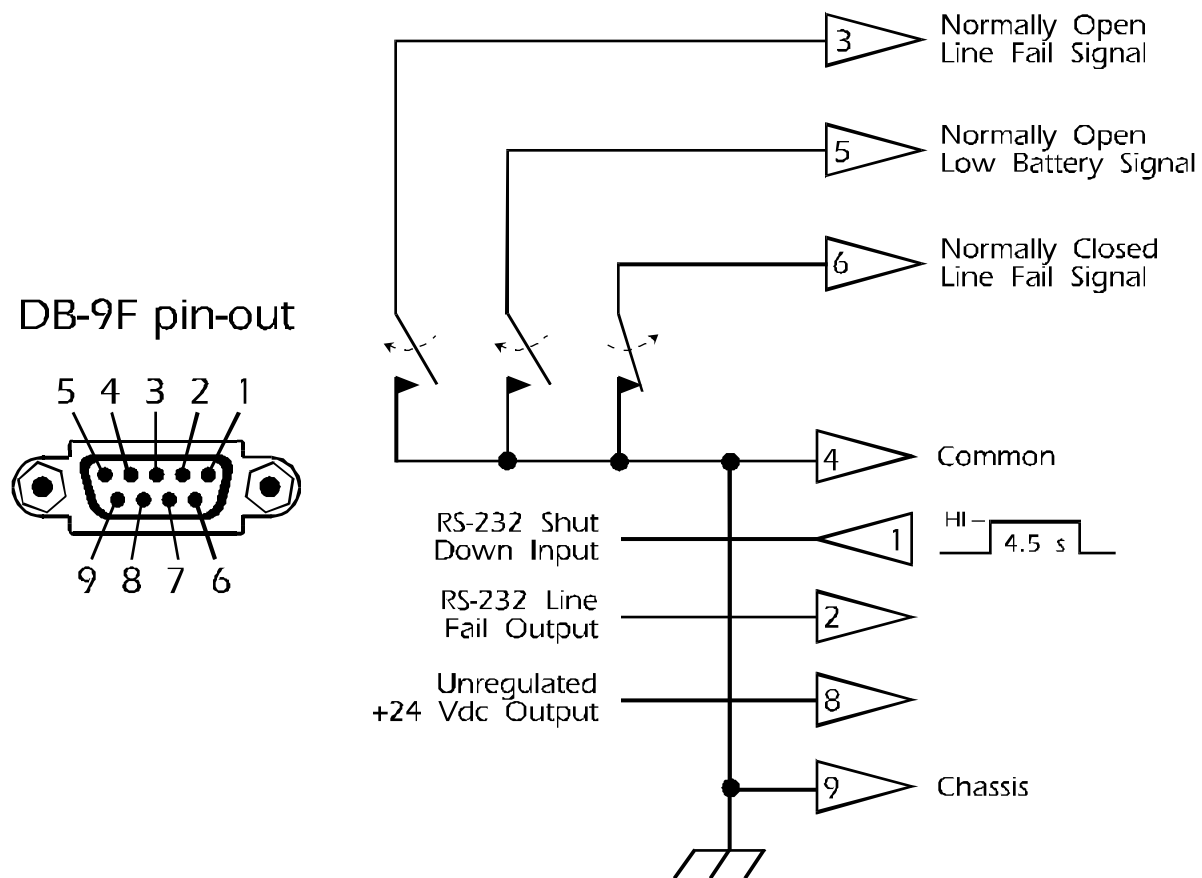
DB-9F pin-out

5 4 3 2 1

9 8 7 6

3 Normally Open Line Fail Signal

5 Normally Open Low Battery Signal

6 Normally Closed Line Fail Signal

4 Common

RS-232 Shut Down Input 1 HI – 4.5 s

RS-232 Line Fail Output 2

Unregulated +24 Vdc Output 8

9 Chassis